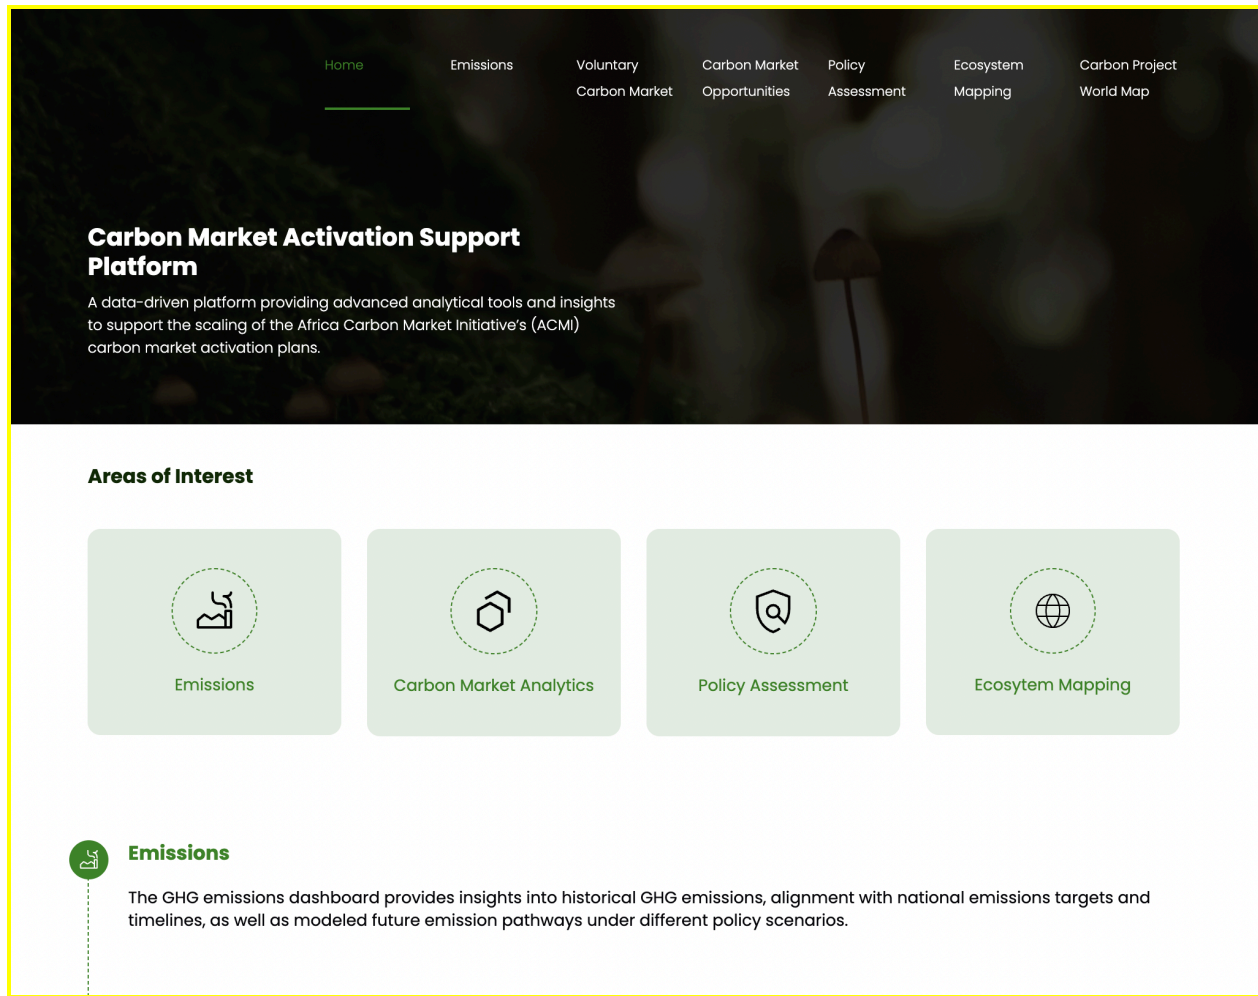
Home
Emissions
Voluntary Carbon Market
Carbon Market Opportunities
Policy Assessment
Ecosystem Mapping
Carbon Project World Map

Carbon Market Activation Support Platform

A data-driven platform providing advanced analytical tools and insights to support the scaling of the Africa Carbon Market Initiative's (ACMI) carbon market activation plans.

Areas of Interest

Emissions

Carbon Market Analytics

Policy Assessment

Ecosytem Mapping

Emissions

The GHG emissions dashboard provides insights into historical GHG emissions, alignment with national emissions targets and timelines, as well as modeled future emission pathways under different policy scenarios.